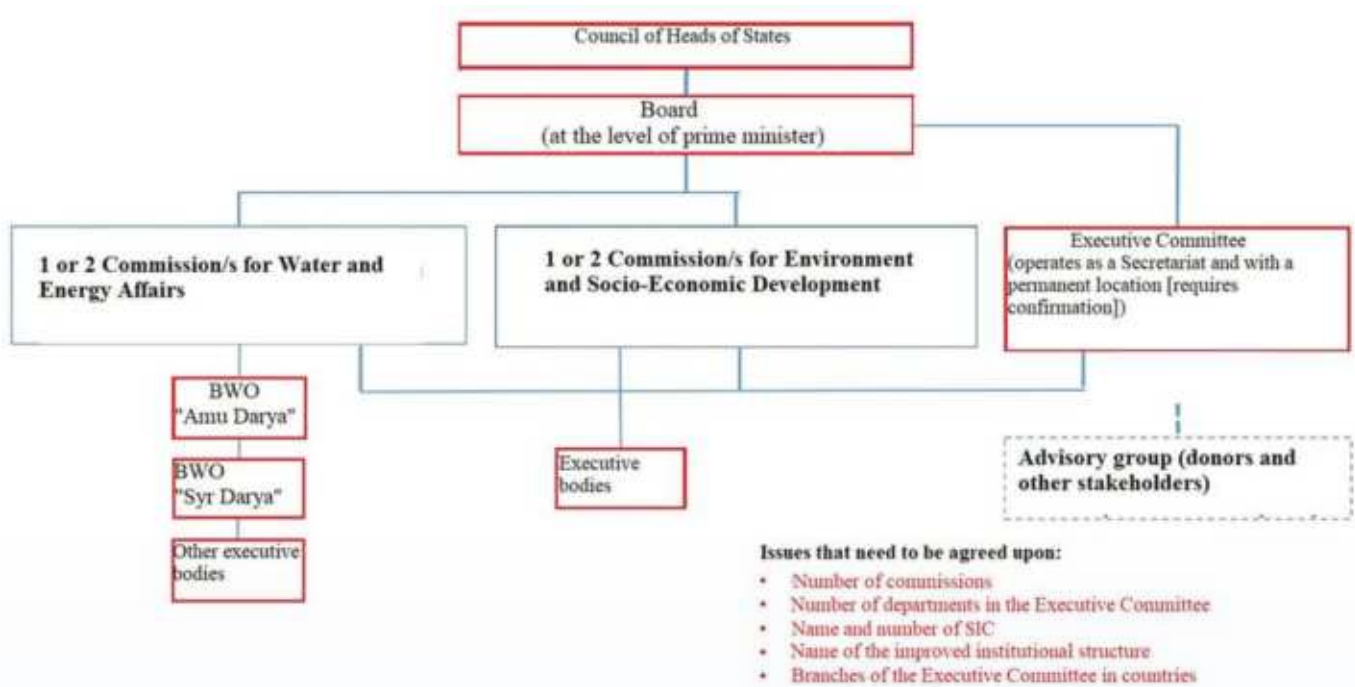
Council of Heads of States

Board
(at the level of prime minister)

1 or 2 Commission/s for Water and Energy Affairs

1 or 2 Commission/s for Environment and Socio-Economic Development

Executive Committee
(operates as a Secretariat and with a permanent location [requires confirmation])

BWO
"Amu Darya"

BWO
"Syr Darya"

Other executive bodies

Executive bodies

Advisory group (donors and other stakeholders)

Issues that need to be agreed upon:
• Number of commissions
• Number of departments in the Executive Committee
• Name and number of SIC
• Name of the improved institutional structure
• Branches of the Executive Committee in countries